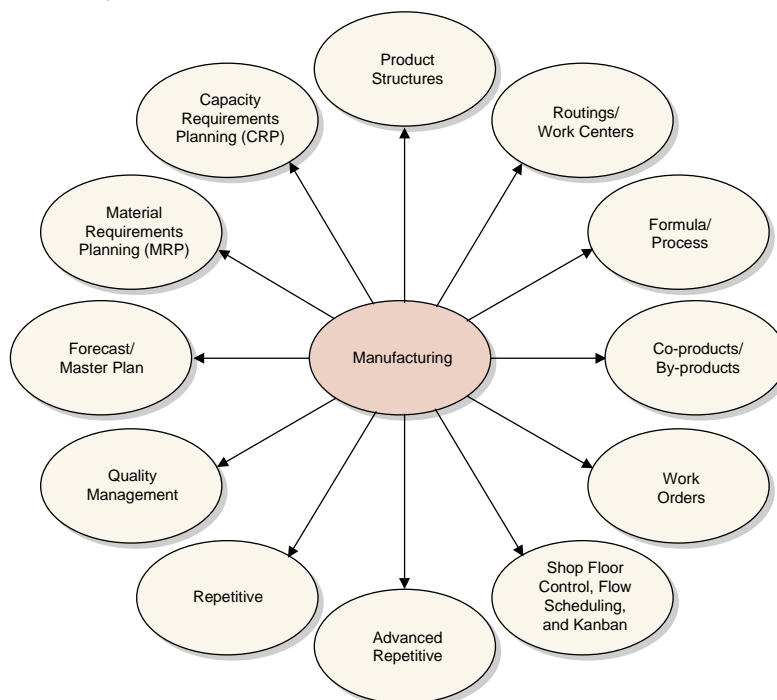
Manufacturing

Product Structures

Routings/ Work Centers

Formula/ Process

Co-products/ By-products

Work Orders

Shop Floor Control, Flow Scheduling, and Kanban

Advanced Repetitive

Repetitive

Quality Management

Forecast/ Master Plan

Material Requirements Planning (MRP)

Capacity Requirements Planning (CRP)